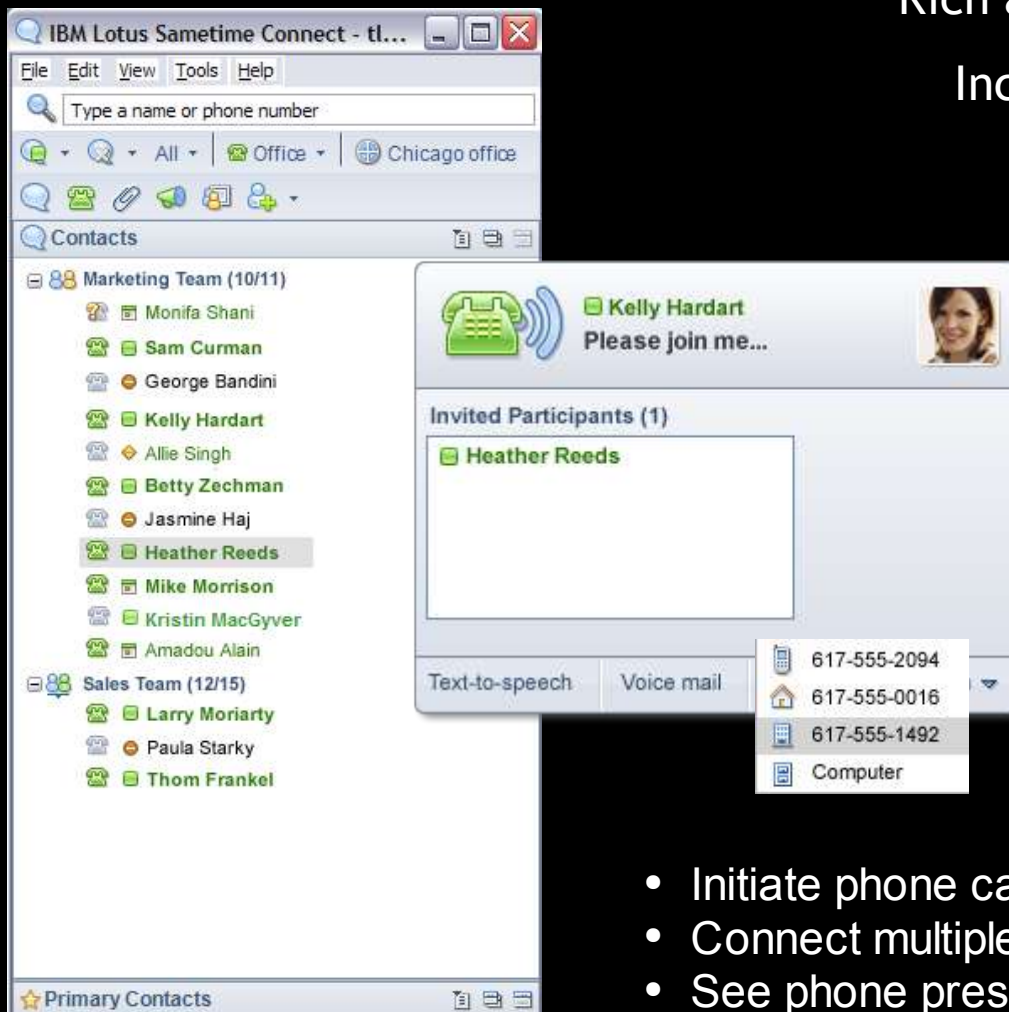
IBM Lotus Sametime Connect - tl...

File Edit View Tools Help

Type a name or phone number

All Office Chicago office

Contacts

Marketing Team (10/11)
Monifa Shani
Sam Curman
George Bandini
Kelly Hardart
Allie Singh
Betty Zechman
Jasmine Haj
Heather Reeds
Mike Morrison
Kristin MacGyver
Amadou Alain
Sales Team (12/15)
Larry Moriarty
Paula Starky
Thom Frankel

Primary Contacts

Rich a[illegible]

Inc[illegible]

Kelly Hardart
Please join me...

Invited Participants (1)
Heather Reeds

Text-to-speech
Voice mail

617-555-2094
617-555-0016
617-555-1492
Computer

• Initiate phone ca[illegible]
• Connect multiple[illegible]
• See phone pres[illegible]